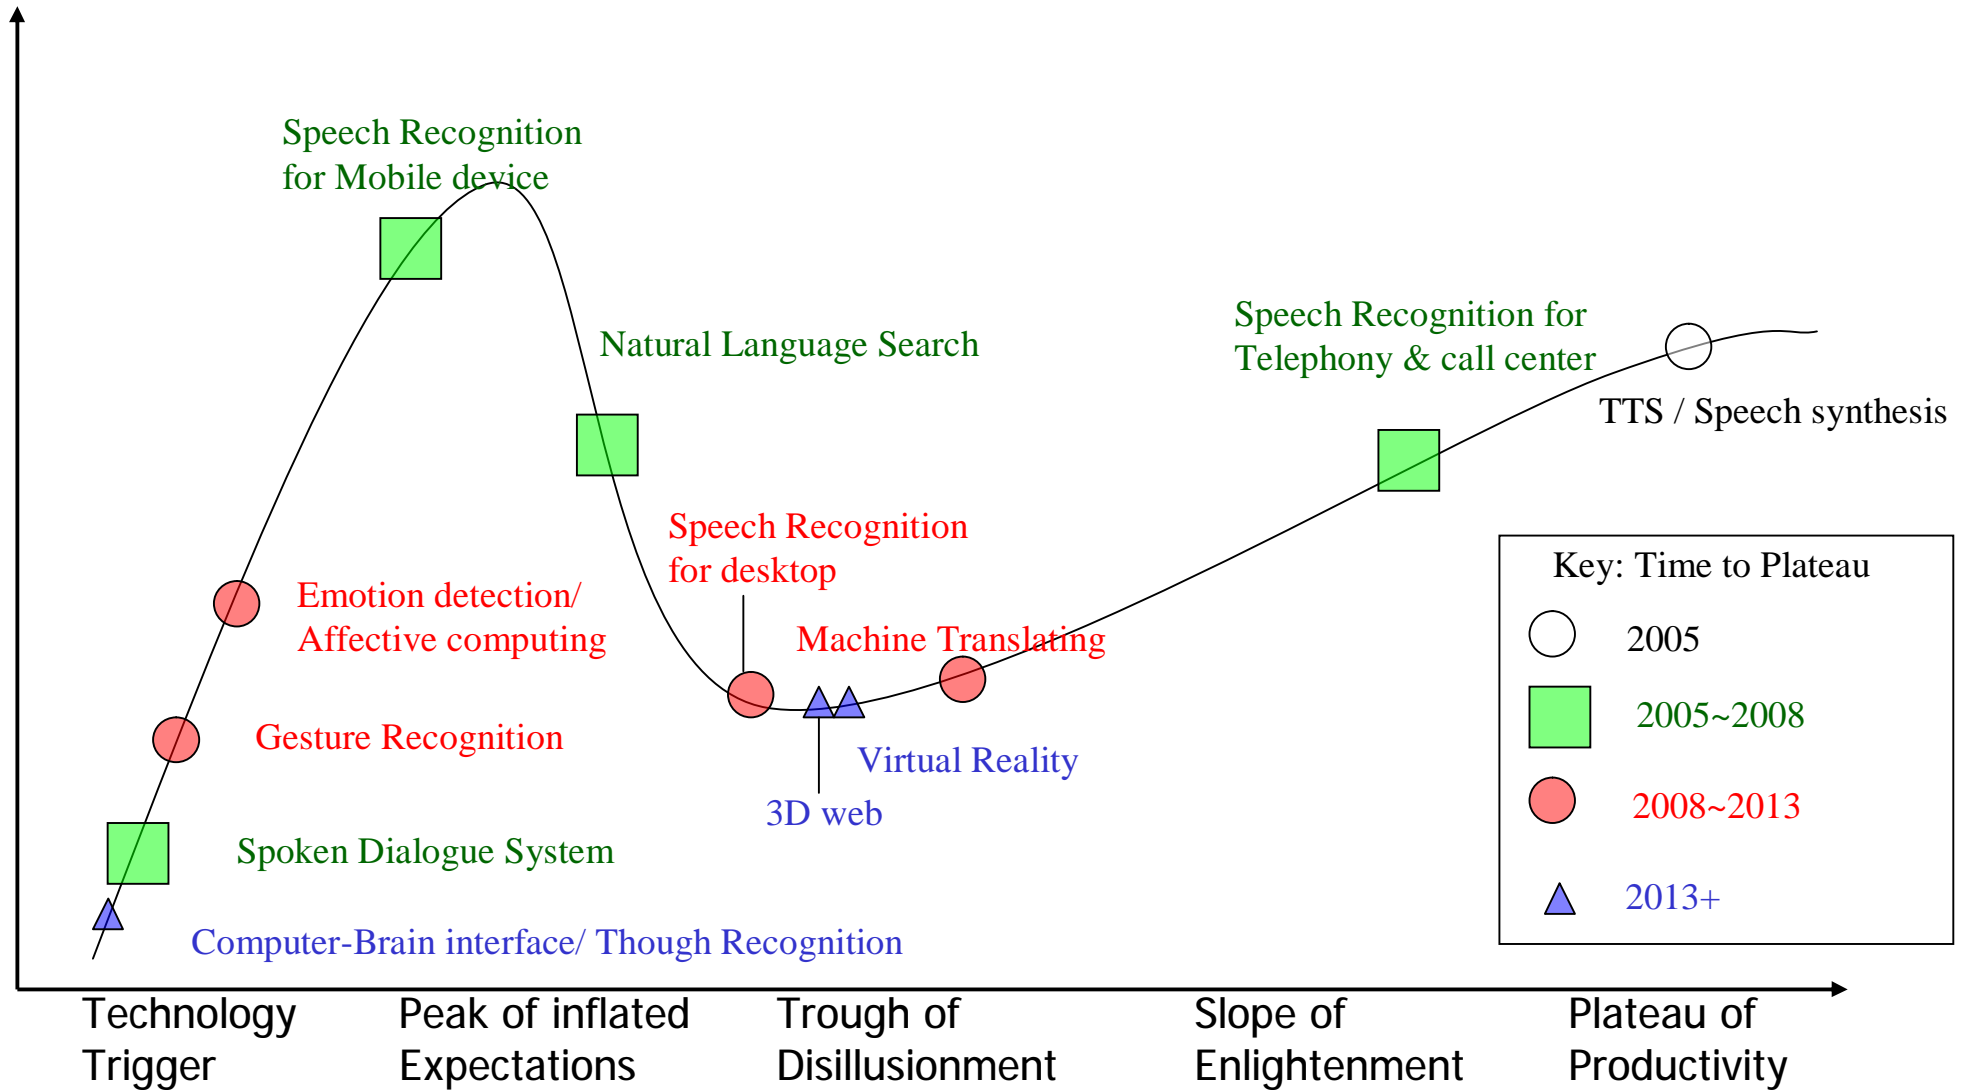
Speech Recognition for Mobile device

Natural Language Search

Speech Recognition for Telephony & call center

TTS / Speech synthesis

Speech Recognition for desktop

Emotion detection/ Affective computing

Machine Translating

Gesture Recognition

Virtual Reality

3D web

Spoken Dialogue System

Computer-Brain interface/ Though Recognition

Key: Time to Plateau

2005

2005~2008

2008~2013

2013+

Technology Trigger

Peak of inflated Expectations

Trough of Disillusionment

Slope of Enlightenment

Plateau of Productivity